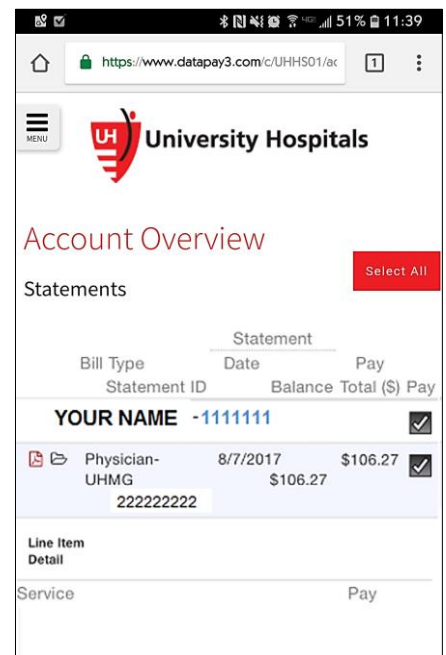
51% 11:39

https://www.datapay3.com/c/UHHS01/ac

1

MENU

UH University Hospitals

Account Overview

Select All

Statements

| Bill Type | Statement Date | | Pay |
|---|---|---|---|
| Statement ID | Balance | Total ($) | Pay |
| YOUR NAME -1111111 | | | ☑ |
| Physician-UHMG 222222222 | 8/7/2017 $106.27 | $106.27 | ☑ |

Line Item Detail

Service

Pay